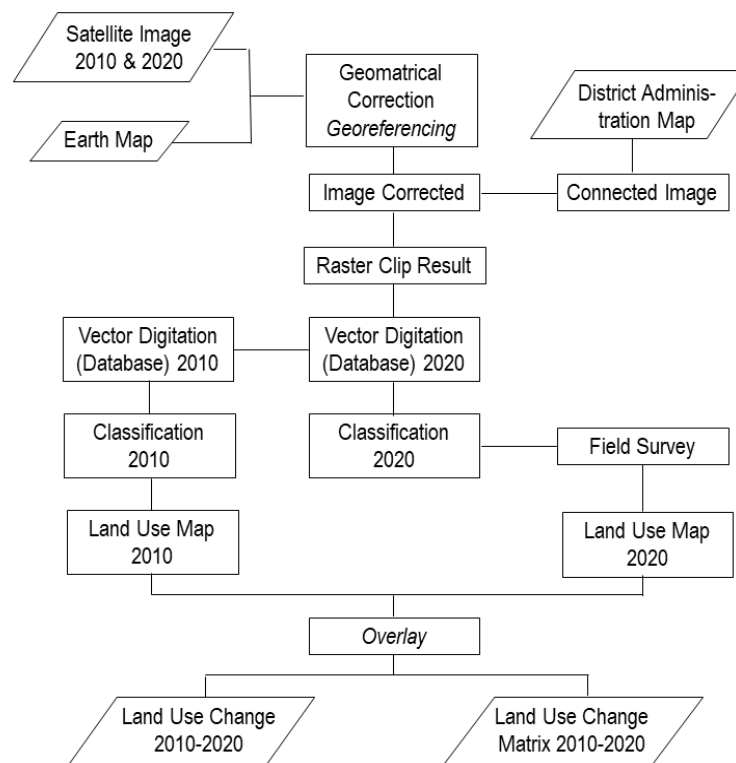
Satellite Image 2010 & 2020

Earth Map

Geomatrical Correction
*Georeferencing*

District Administration Map

Image Corrected

Connected Image

Raster Clip Result

Vector Digitation (Database) 2010

Vector Digitation (Database) 2020

Classification 2010

Classification 2020

Field Survey

Land Use Map 2010

Land Use Map 2020

*Overlay*

Land Use Change 2010-2020

Land Use Change Matrix 2010-2020